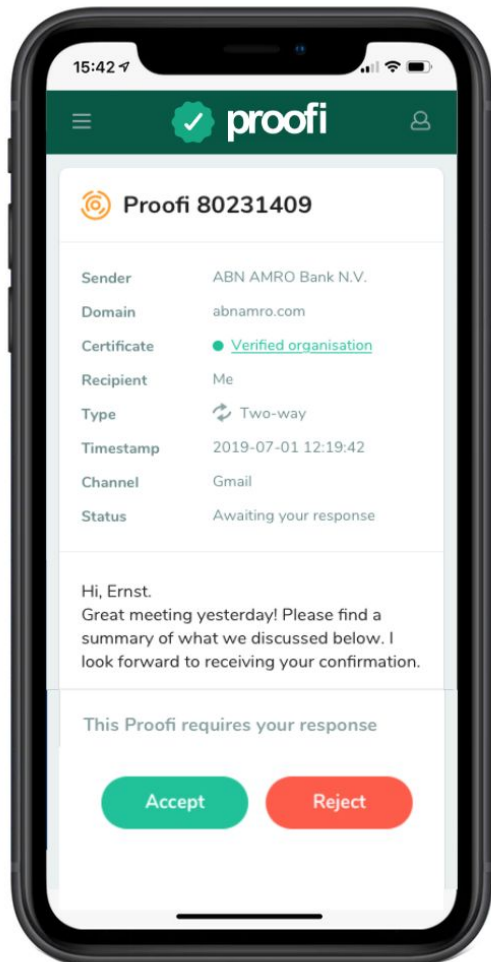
15:42

proofi

Proofi 80231409

| | |
|---|---|
| Sender | ABN AMRO Bank N.V. |
| Domain | abnamro.com |
| Certificate | Verified organisation |
| Recipient | Me |
| Type | Two-way |
| Timestamp | 2019-07-01 12:19:42 |
| Channel | Gmail |
| Status | Awaiting your response |

Hi, Ernst.
Great meeting yesterday! Please find a summary of what we discussed below. I look forward to receiving your confirmation.

This Proofi requires your response

Accept

Reject